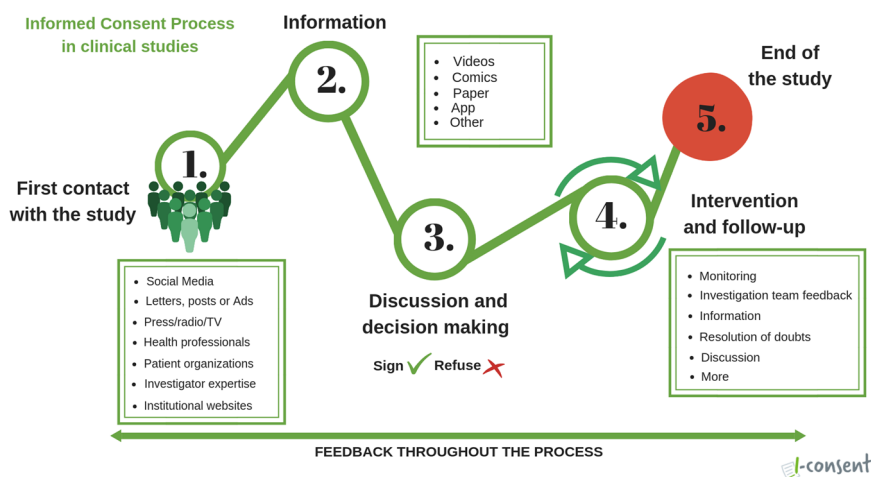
Informed Consent Process in clinical studies

Information

2.

- Videos
- Comics
- Paper
- App
- Other

End of the study

5.

1.

First contact with the study

- Social Media
- Letters, posts or Ads
- Press/radio/TV
- Health professionals
- Patient organizations
- Investigator expertise
- Institutional websites

3.

Discussion and decision making

Sign Refuse

4.

Intervention and follow-up

- Monitoring
- Investigation team feedback
- Information
- Resolution of doubts
- Discussion
- More

FEEDBACK THROUGHOUT THE PROCESS

i-consent